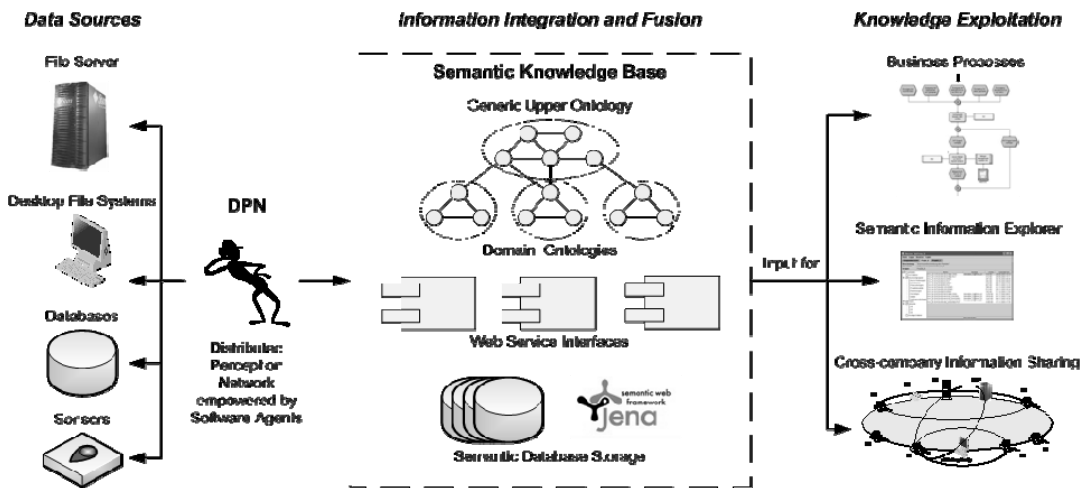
Data Sources

Information Integration and Fusion

Knowledge Exploitation

File Server

Desktop File Systems

Databases

Sensors

DPN

Distributed Perception Network empowered by Software Agents

Semantic Knowledge Base

Generic Upper Ontology

Domain Ontologies

Web Service Interfaces

semantic web framework jena

Semantic Database Storage

Input for

Business Processes

Semantic Information Explorer

Cross-company Information Sharing